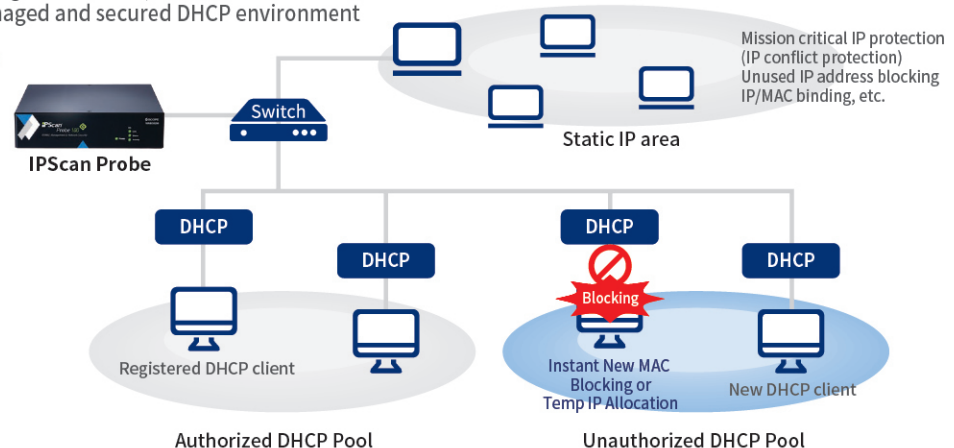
naged and secured DHCP environment

Mission critical IP protection (IP conflict protection)
Unused IP address blocking
IP/MAC binding, etc.

Switch

IPScan Probe

Static IP area

DHCP

DHCP

DHCP

DHCP

Blocking

Registered DHCP client

Instant New MAC Blocking or Temp IP Allocation

New DHCP client

Authorized DHCP Pool

Unauthorized DHCP Pool